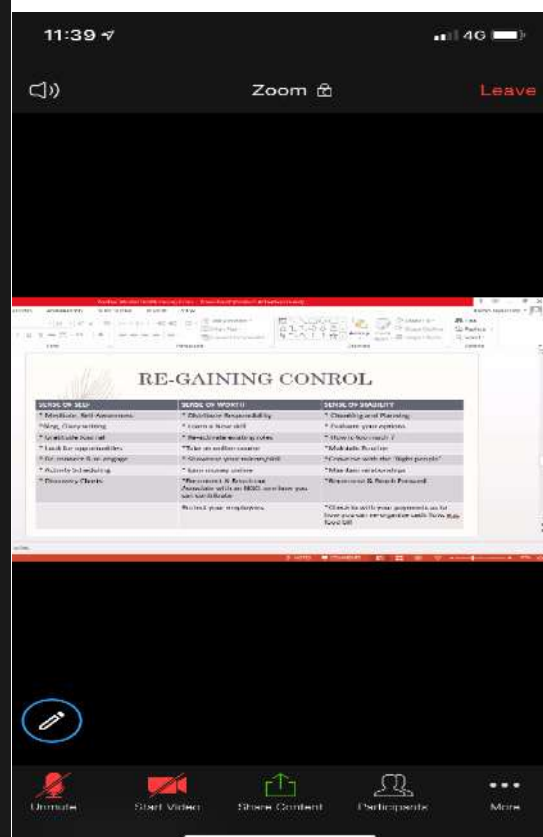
11:39

4G

Zoom

Leave

RE-GAINING CONROL

| SENSE OF SELF | SENSE OF WORTH | SENSE OF STABILITY |
|---|---|---|
| * Meditate, Self-Awareness | * Distribute Responsibility | * Checking and Planning |
| *Blog, Diary writing | * Learn a New skill | * Evaluate your options |
| * Gratitude Journal | * Re-calibrate existing roles | * How is too much ? |
| * Look for opportunities | *Take an online course | *Maintain Routine |
| * Re-connect & re-engage | * Showcase your talent/skill | *Converse with the 'Right people' |
| * Activity Scheduling | * Earn money online | *Manage relationships |
| * Discovery Charts | *Reconnect & Emotional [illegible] | *Reconnect & Reach Forward |
| | Protect your employees | *Check in with your payments as to how you can re-organize cash flow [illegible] |

Unmute

Start Video

Share Content

Participants

More